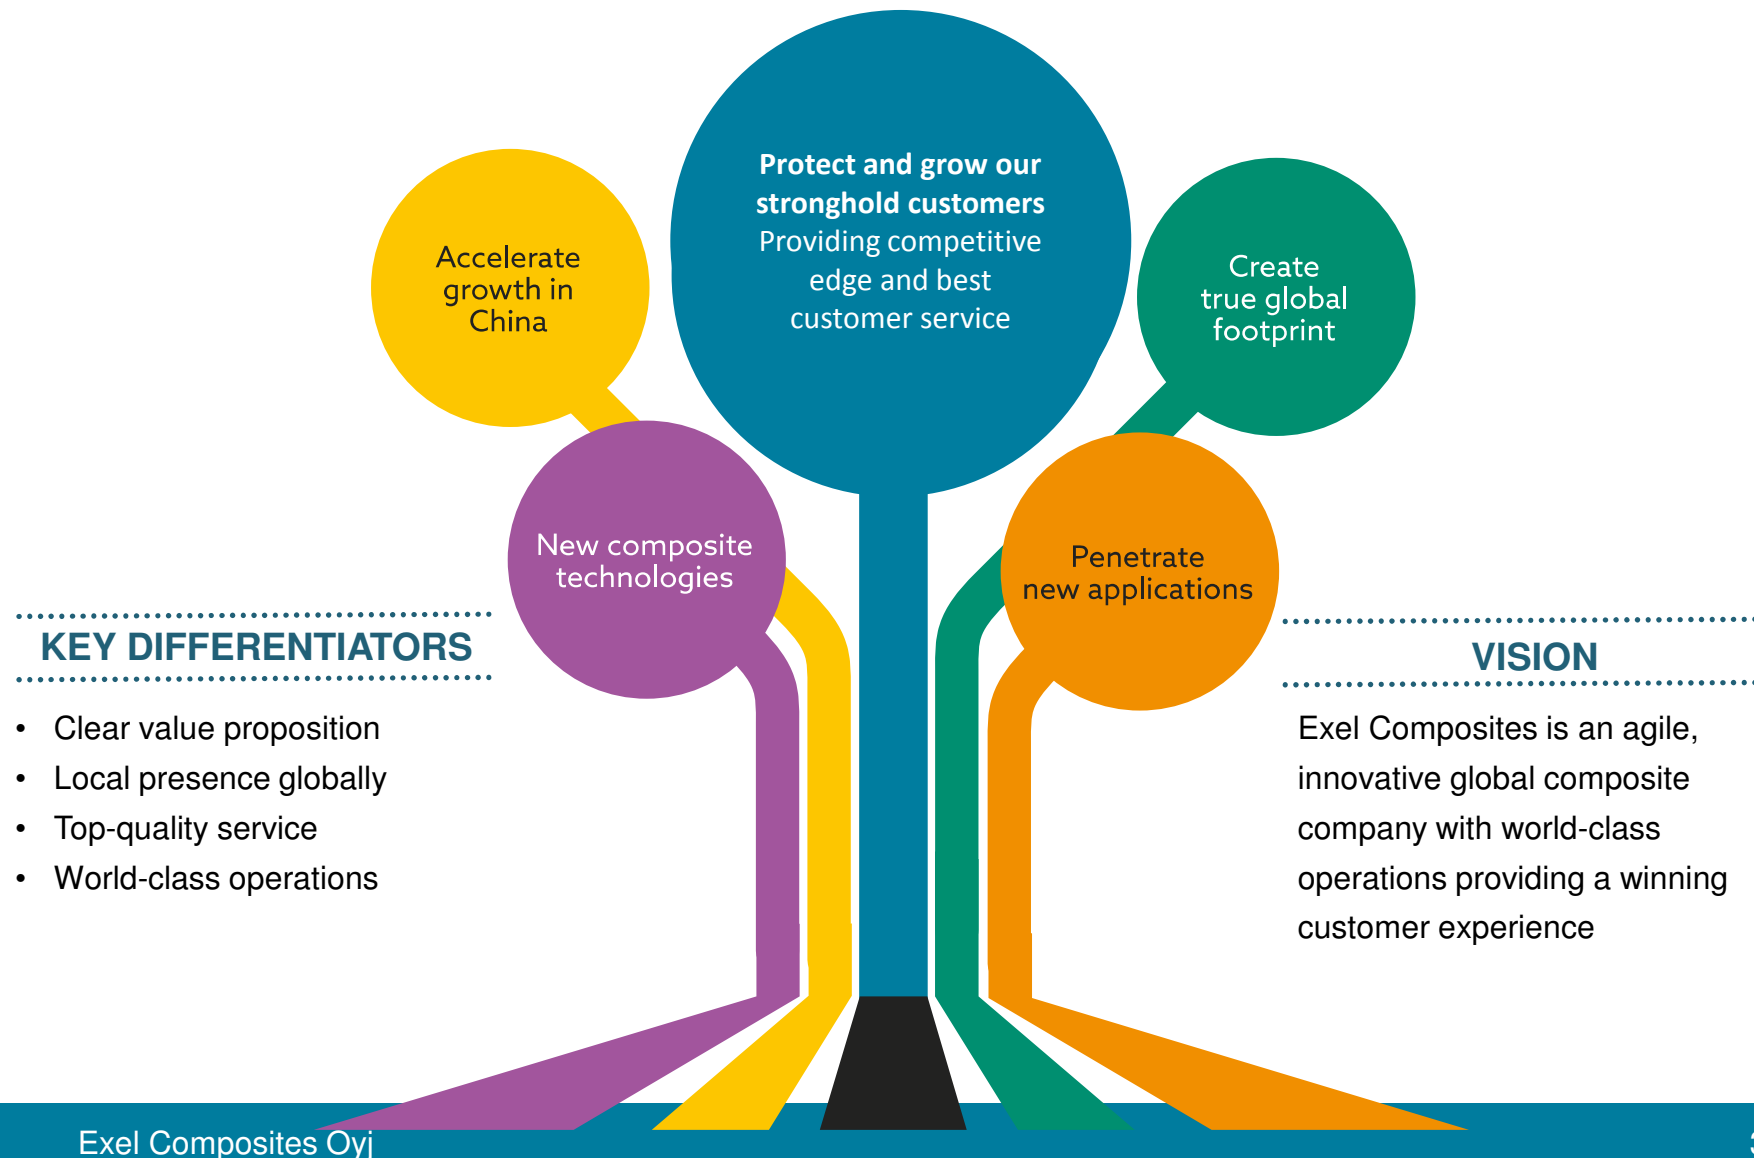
Accelerate growth in China

Protect and grow our stronghold customers
Providing competitive edge and best customer service

Create true global footprint

New composite technologies

Penetrate new applications

KEY DIFFERENTIATORS

- Clear value proposition
- Local presence globally
- Top-quality service
- World-class operations

VISION

Exel Composites is an agile, innovative global composite company with world-class operations providing a winning customer experience

Exel Composites Oyj